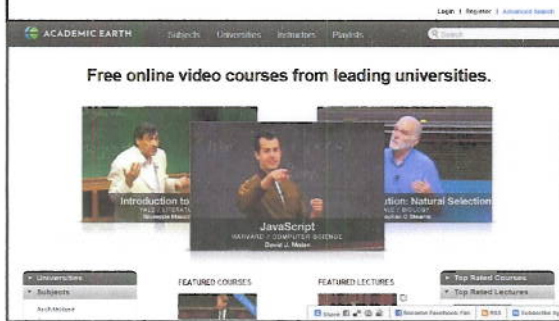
Login | Register | Advanced Search

ACADEMIC EARTH Subjects Universities Instructors Playlists Search

Free online video courses from leading universities.

Introduction to
YALE / LITERATU
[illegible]

JavaScript
HARVARD / COMPUTER SCIENCE
David J. Malan

ution: Natural Selection
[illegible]

Universities
Subjects
Architecture

FEATURED COURSES

FEATURED LECTURES

Top Rated Courses
Top Rated Lectures

Share
Become Facebook Fan
RSS
Subscribe